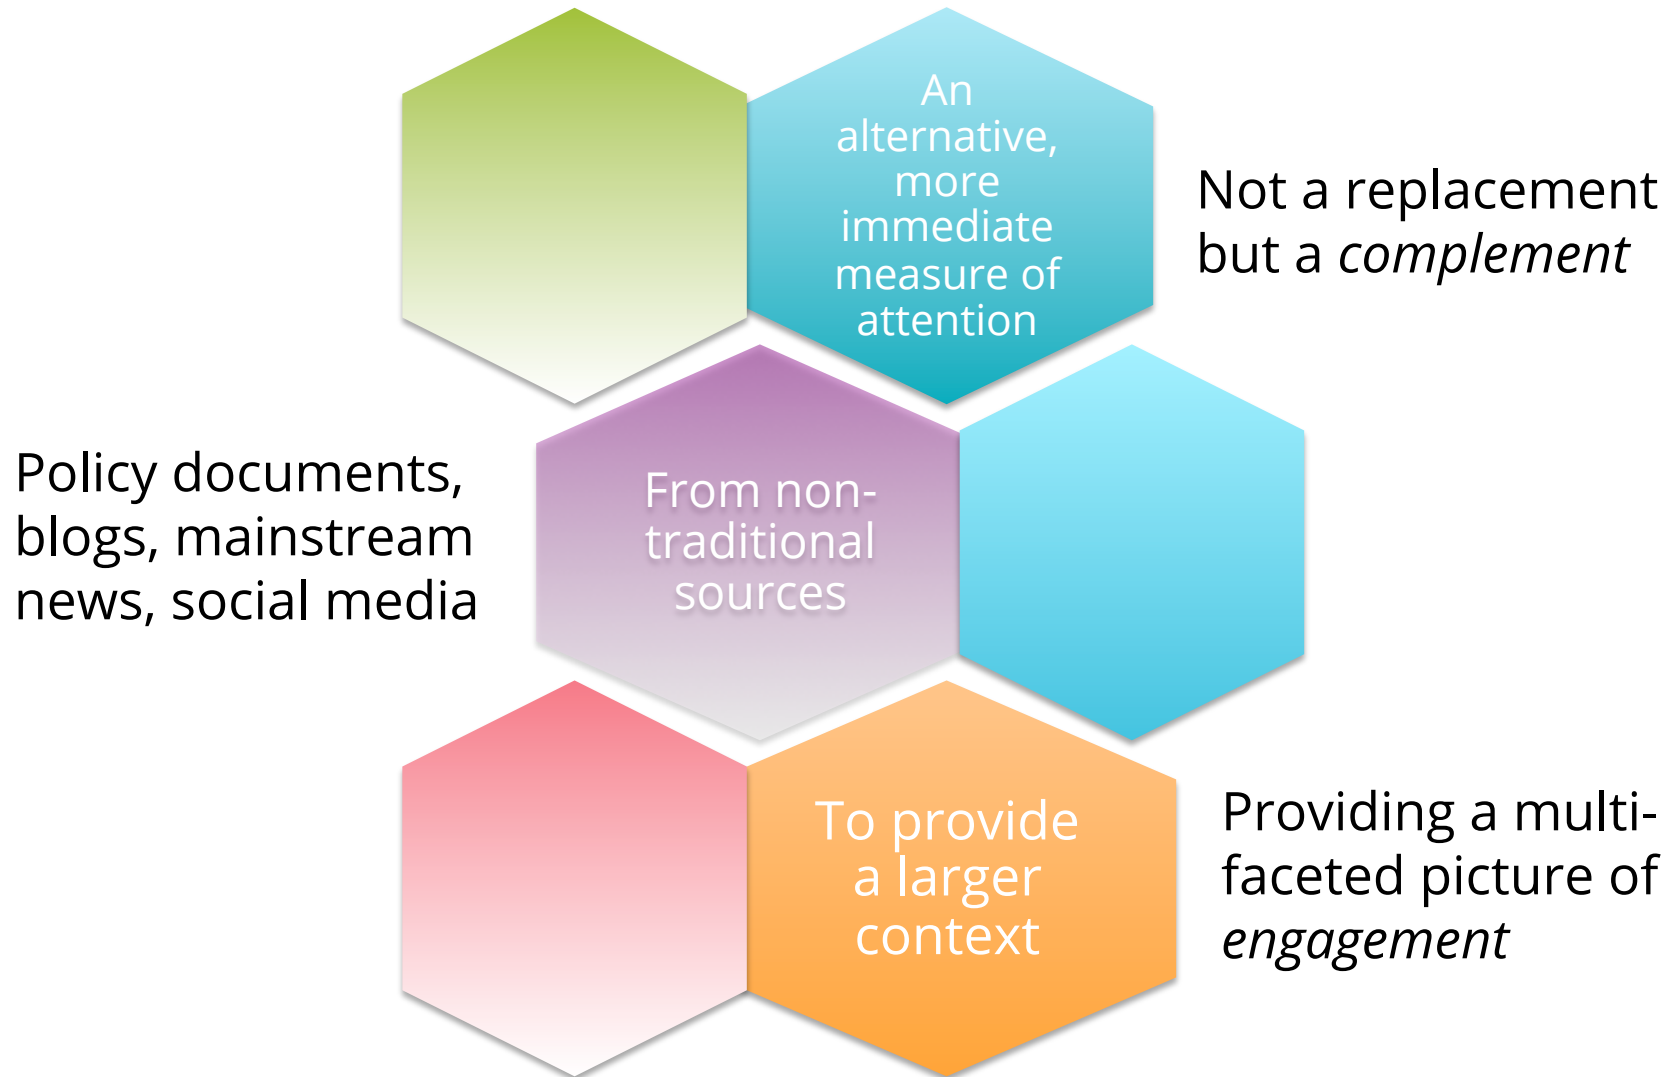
An alternative, more immediate measure of attention

Not a replacement but a *complement*

Policy documents, blogs, mainstream news, social media

From non-traditional sources

To provide a larger context

Providing a multi-faceted picture of *engagement*